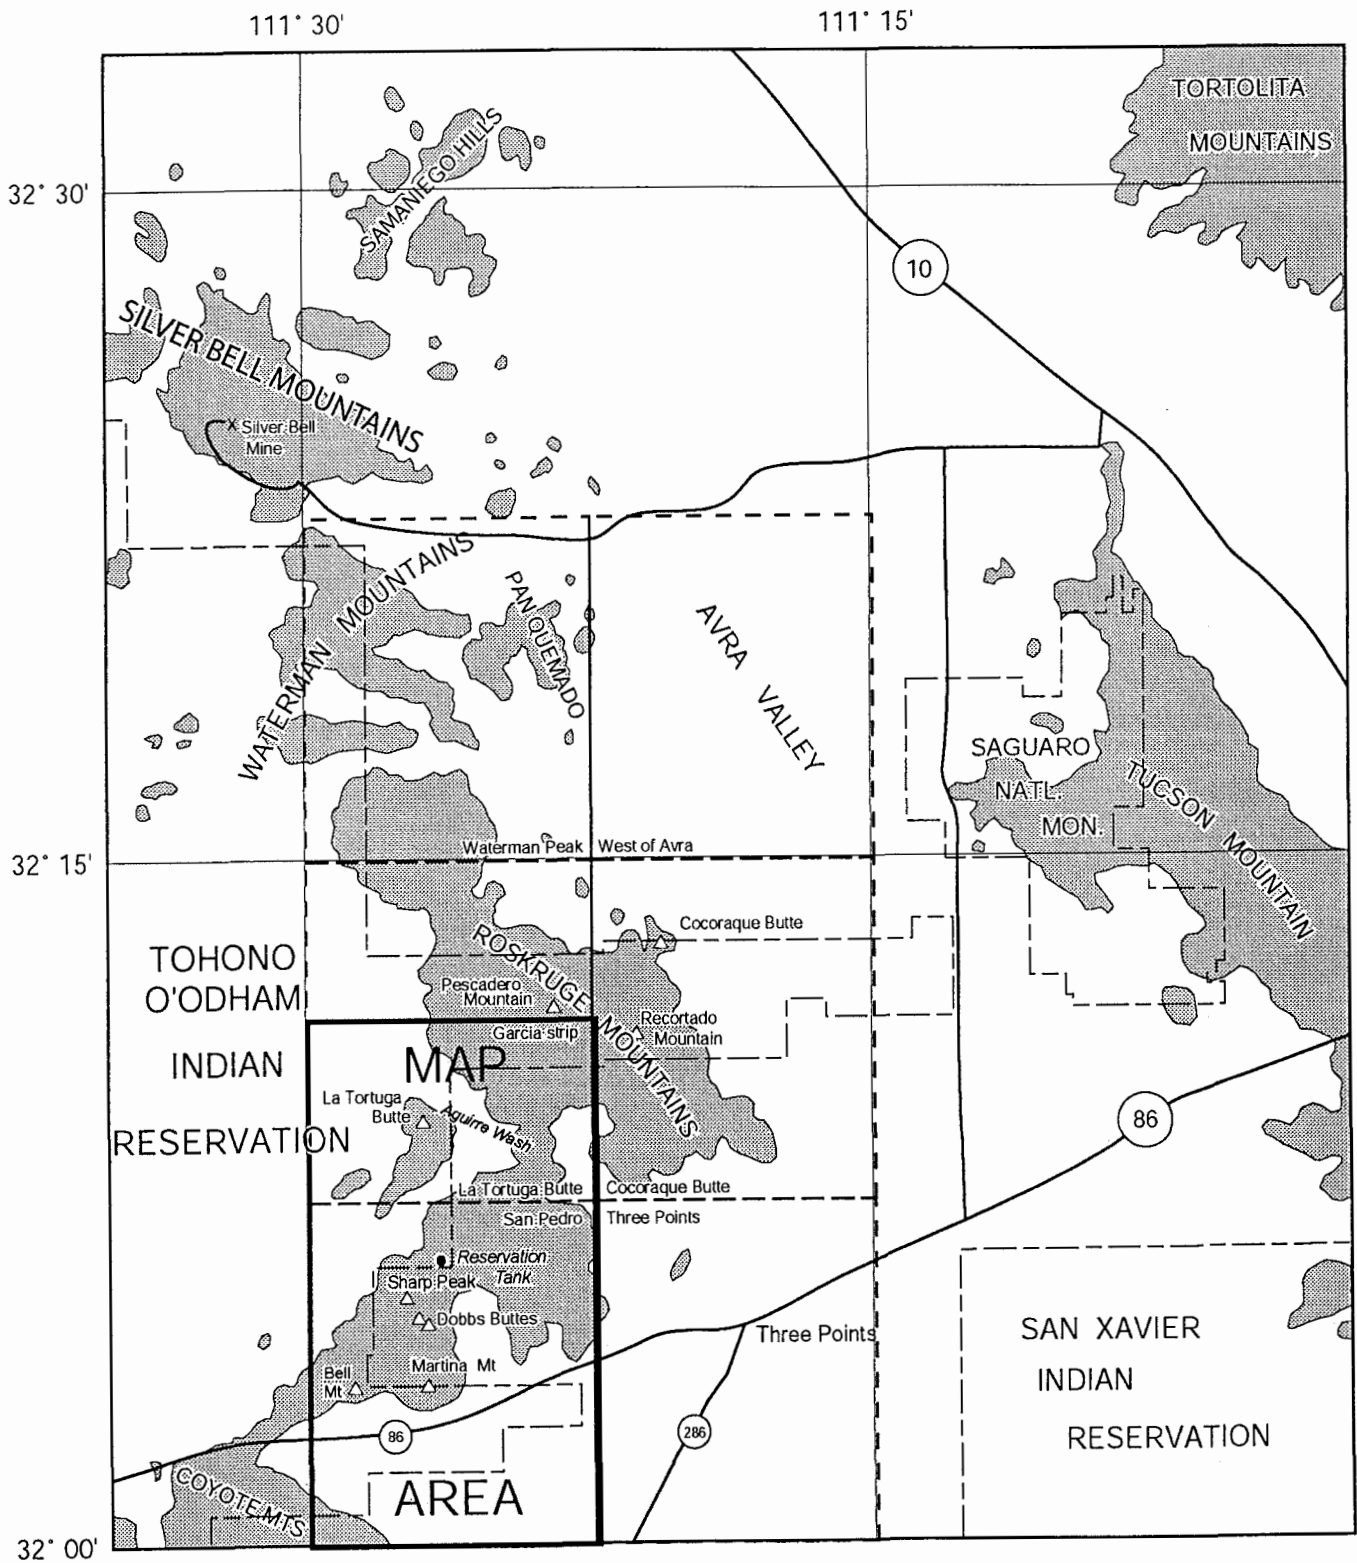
111° 30'

111° 15'

32° 30'

32° 15'

32° 00'

TORTOLITA MOUNTAINS

SAMANIEGO HILLS

10

SILVER BELL MOUNTAINS

Silver Bell Mine

WATERMAN MOUNTAINS

PAN QUEMADO

AVRA VALLEY

SAGUARO NATL. MON.

TUCSON MOUNTAIN

Waterman Peak

West of Avra

Cocoraque Butte

TOHONO O'ODHAM INDIAN RESERVATION

ROSKRUGE MOUNTAINS

Pescadero Mountain

Recortado Mountain

Garcia strip

MAP

La Tortuga Butte

Aguirre Wash

86

La Tortuga Butte

Cocoraque Butte

San Pedro

Three Points

Reservation Tank

Sharp Peak

Dobbs Buttes

Three Points

SAN XAVIER INDIAN RESERVATION

Bell Mt

Martina Mt

86

286

COYOTE MTS

AREA